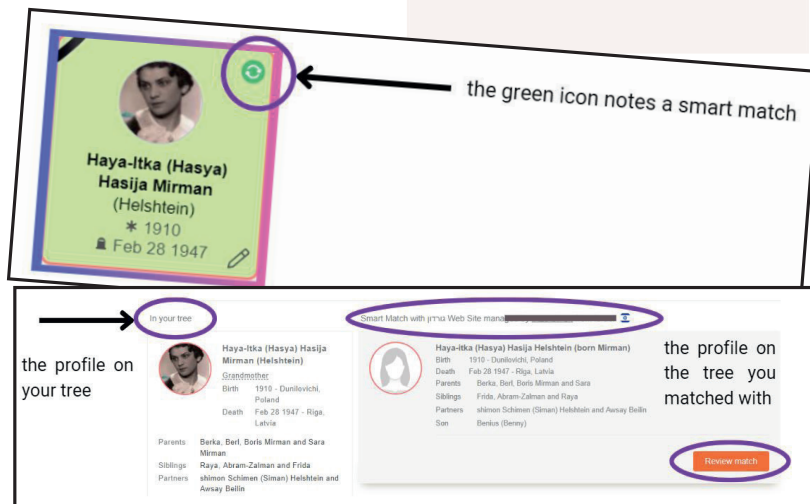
Haya-Itka (Hasya) Hasija Mirman (Helshtein)
✱ 1910
Feb 28 1947

the green icon notes a smart match

In your tree

Smart Match with גורדון Web Site mana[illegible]

the profile on your tree

Haya-Itka (Hasya) Hasija Mirman (Helshtein)
Grandmother
Birth 1910 - Dunilovichi, Poland
Death Feb 28 1947 - Riga, Latvia
Parents Berka, Berl, Boris Mirman and Sara Mirman
Siblings Raya, Abram-Zalman and Frida
Partners shimon Schimen (Siman) Helshtein and Awsay Beilin

Haya-Itka (Hasya) Hasija Helshtein (born Mirman)
Birth 1910 - Dunilovichi, Poland
Death Feb 28 1947 - Riga, Latvia
Parents Berka, Berl, Boris Mirman and Sara
Siblings Frida, Abram-Zalman and Raya
Partners shimon Schimen (Siman) Helshtein and Awsay Beilin
Son Benius (Benny)

the profile on the tree you matched with

Review match